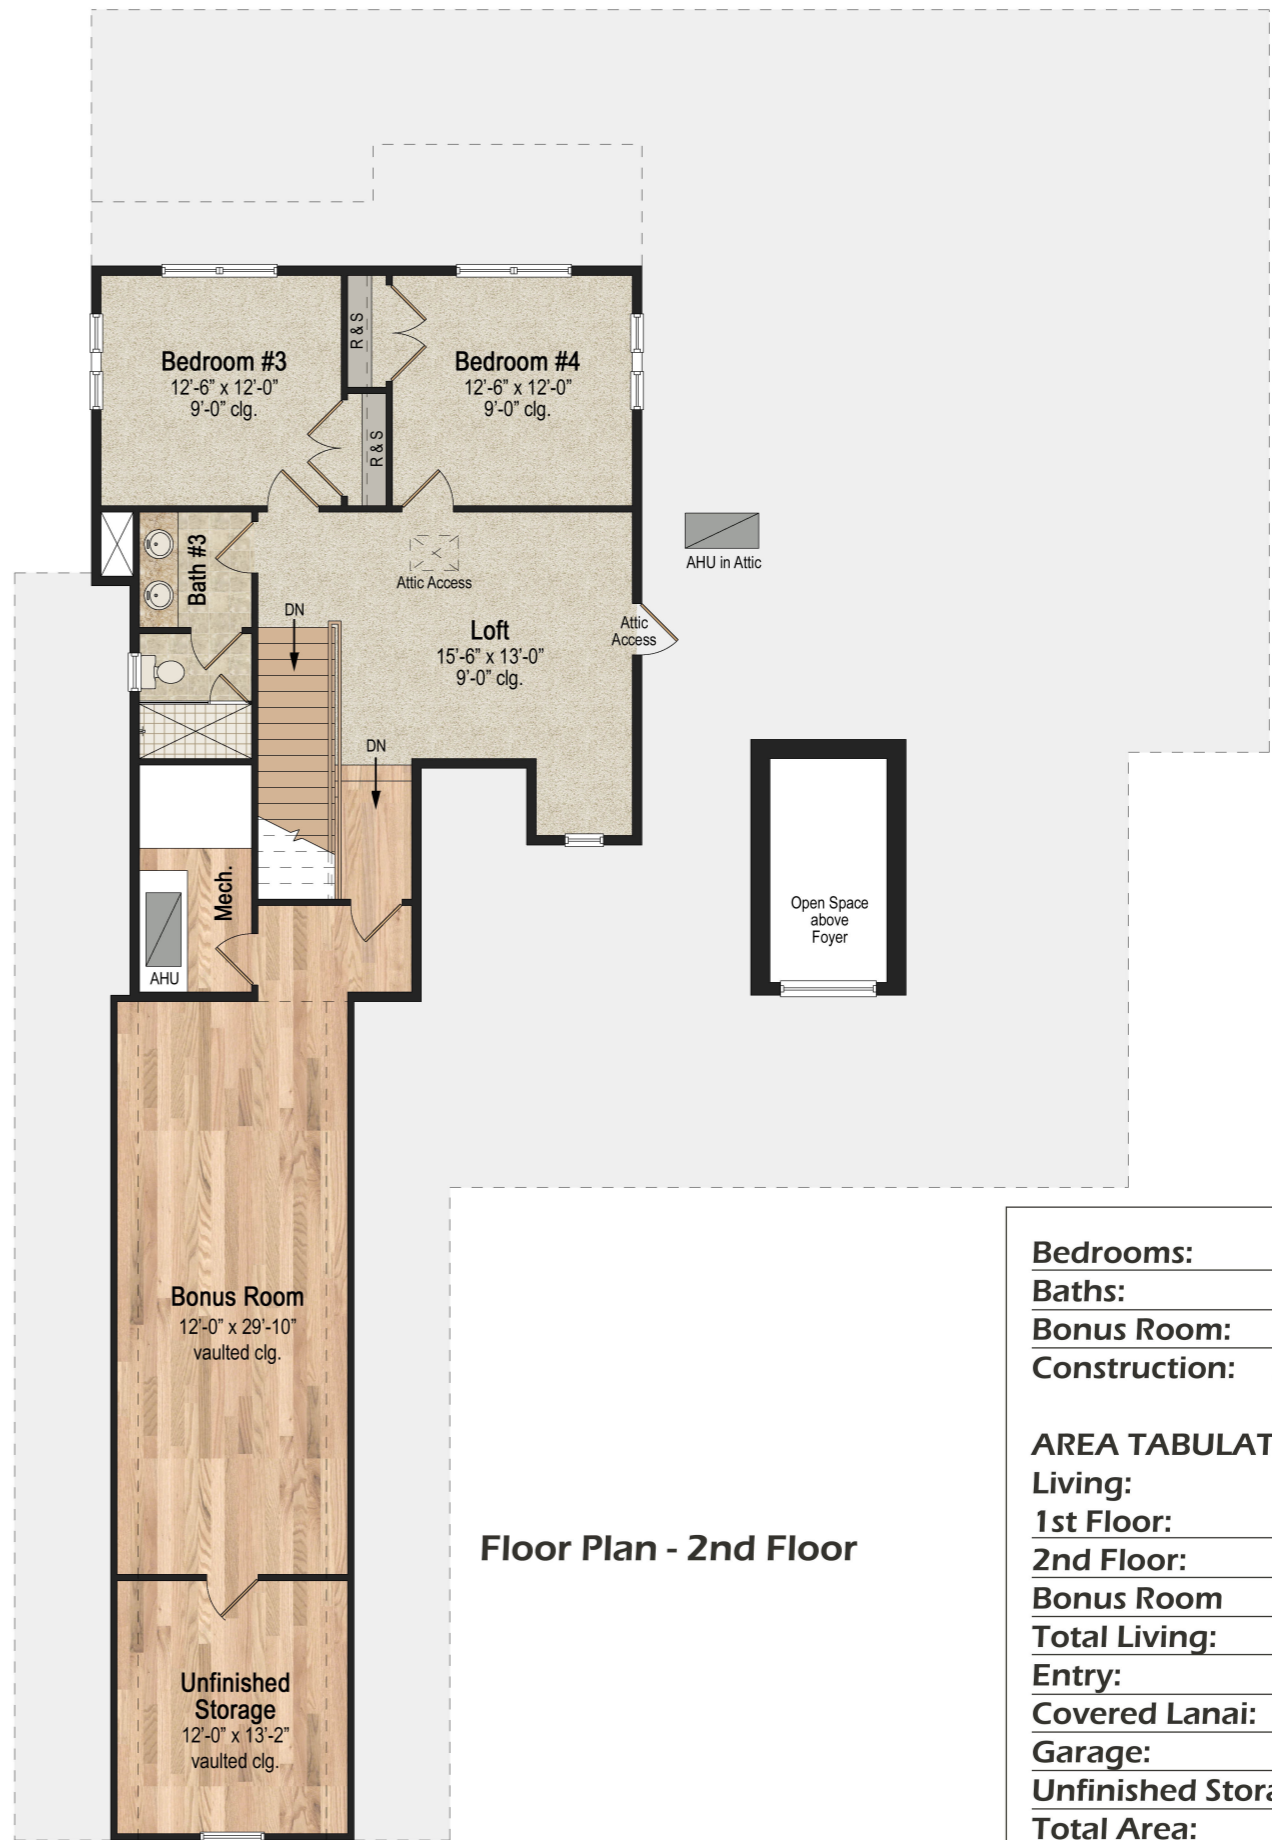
Bedroom #3
12'-6" x 12'-0"
9'-0" clg.

R&S

R&S

Bedroom #4
12'-6" x 12'-0"
9'-0" clg.

Bath #3

Attic Access

AHU in Attic

DN

Loft
15'-6" x 13'-0"
9'-0" clg.

Attic Access

DN

Mech.

AHU

Open Space above Foyer

Bonus Room
12'-0" x 29'-10"
vaulted clg.

Unfinished Storage
12'-0" x 13'-2"
vaulted clg.

Floor Plan - 2nd Floor

Bedrooms:
Baths:
Bonus Room:
Construction:

AREA TABULAT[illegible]
Living:
1st Floor:
2nd Floor:
Bonus Room
Total Living:
Entry:
Covered Lanai:
Garage:
Unfinished Stor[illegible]
Total Area: